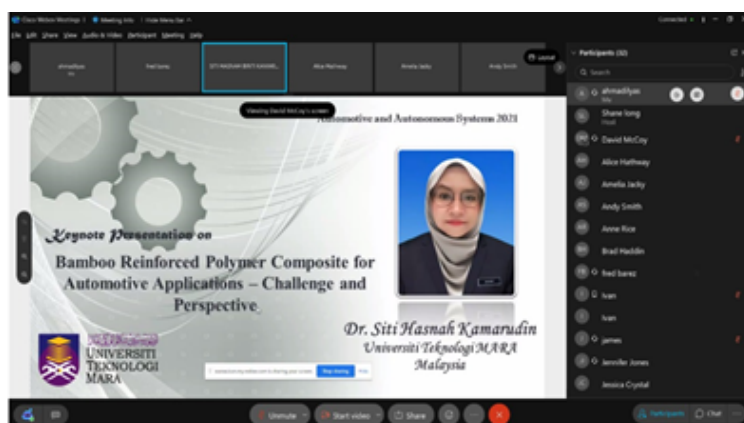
Cisco Webex Meetings | Meeting Info | Hide Menu Bar

File Edit Share View Audio & Video Participant Meeting Help

ahmadilyas Me | fred barez | SITI NADIAH BINTI KAMARU... | Alice Hathway | Amelia Jacky | Andy Smith

Layout

Viewing David McCoy's screen

Automotive and Autonomous Systems 2021

Keynote Presentation on

Bamboo Reinforced Polymer Composite for Automotive Applications – Challenge and Perspective

UNIVERSITI TEKNOLOGI MARA

Dr. Siti Hasnah Kamarudin
Universiti Teknologi MARA
Malaysia

Stop sharing

Participants (32)

Search

ahmadilyas Me
Shane long Host
David McCoy
Alice Hathway
Amelia Jacky
Andy Smith
Anne Rice
Brad Haddin
fred barez
Ivan
Ivan
james
Jennifer Jones
Jessica Crystal

Unmute | Start video | Share

Participants | Chat

Connected